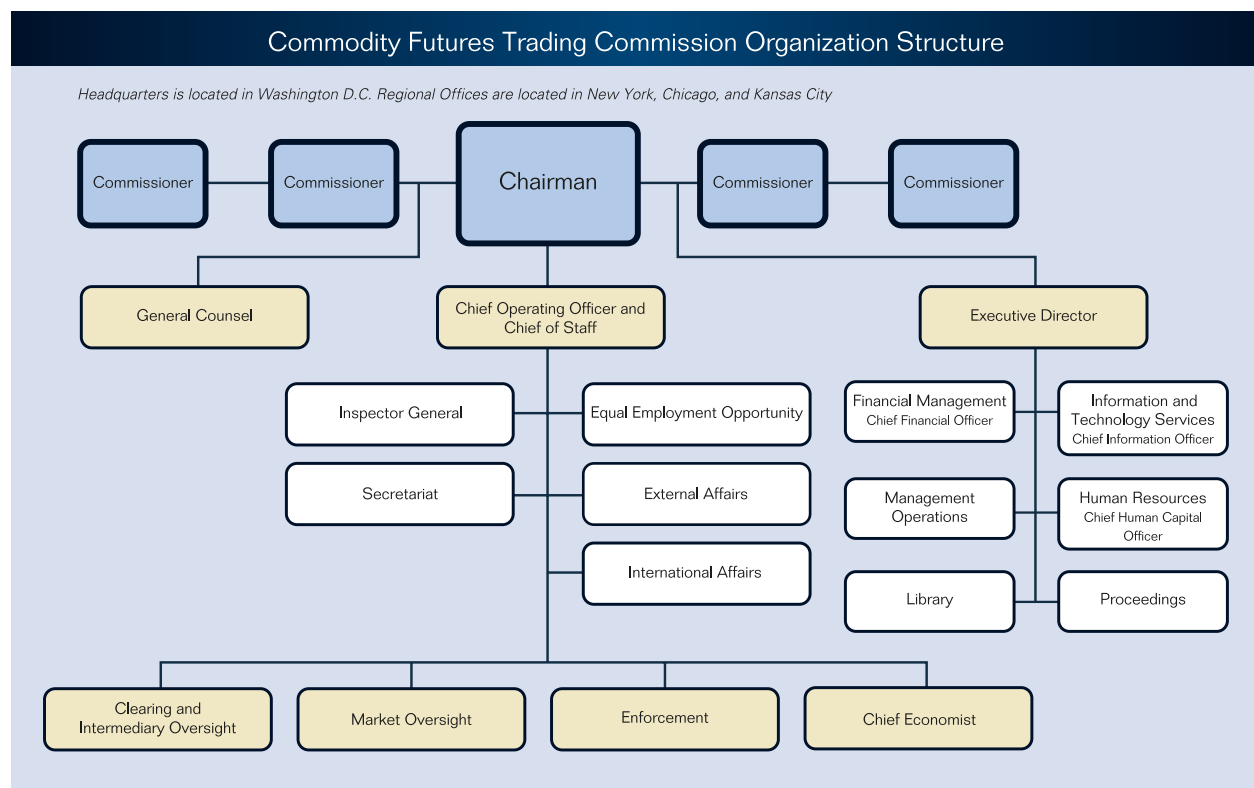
Commodity Futures Trading Commission Organization Structure

Headquarters is located in Washington D.C. Regional Offices are located in New York, Chicago, and Kansas City

Commissioner

Commissioner

Chairman

Commissioner

Commissioner

General Counsel

Chief Operating Officer and Chief of Staff

Executive Director

Inspector General

Equal Employment Opportunity

Secretariat

External Affairs

International Affairs

Financial Management
Chief Financial Officer

Information and Technology Services
Chief Information Officer

Management Operations

Human Resources
Chief Human Capital Officer

Library

Proceedings

Clearing and Intermediary Oversight

Market Oversight

Enforcement

Chief Economist